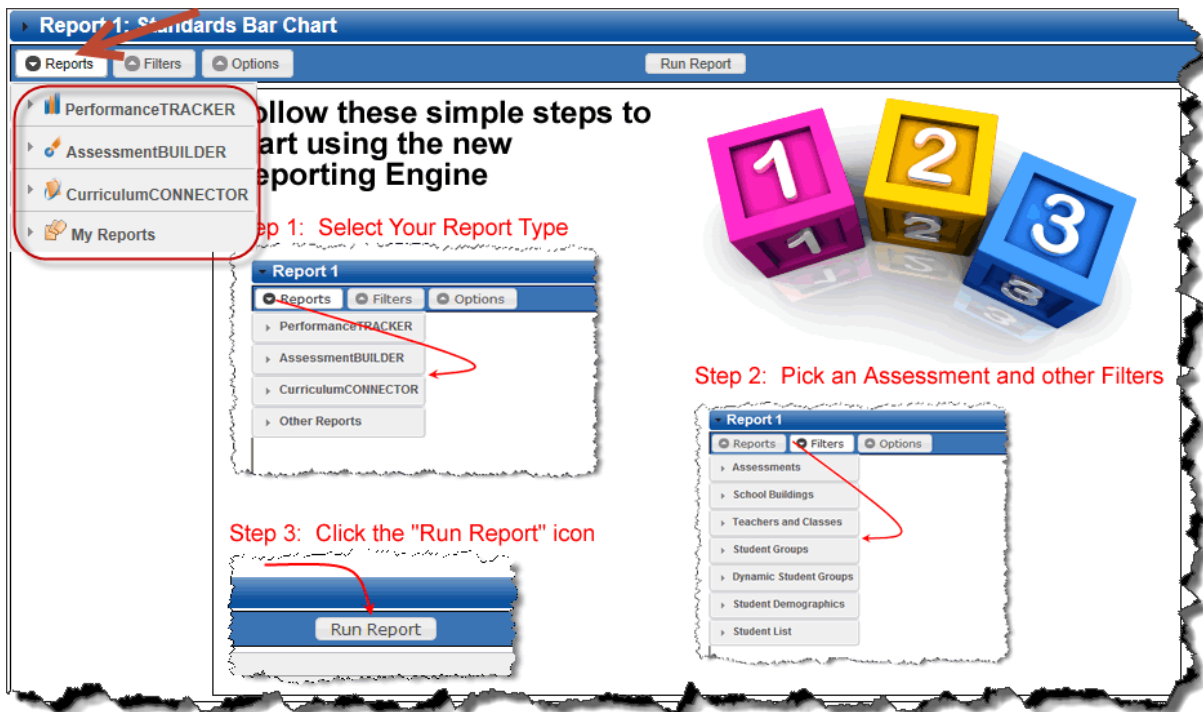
Report 1: Standards Bar Chart

Reports
Filters
Options
Run Report

PerformanceTRACKER
AssessmentBUILDER
CurriculumCONNECTOR
My Reports

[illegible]ollow these simple steps to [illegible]art using the new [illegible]eporting Engine

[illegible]ep 1: Select Your Report Type

Report 1
Reports
Filters
Options
PerformanceTRACKER
AssessmentBUILDER
CurriculumCONNECTOR
Other Reports

Step 2: Pick an Assessment and other Filters

Report 1
Reports
Filters
Options
Assessments
School Buildings
Teachers and Classes
Student Groups
Dynamic Student Groups
Student Demographics
Student List

Step 3: Click the "Run Report" icon

Run Report

1
2
3